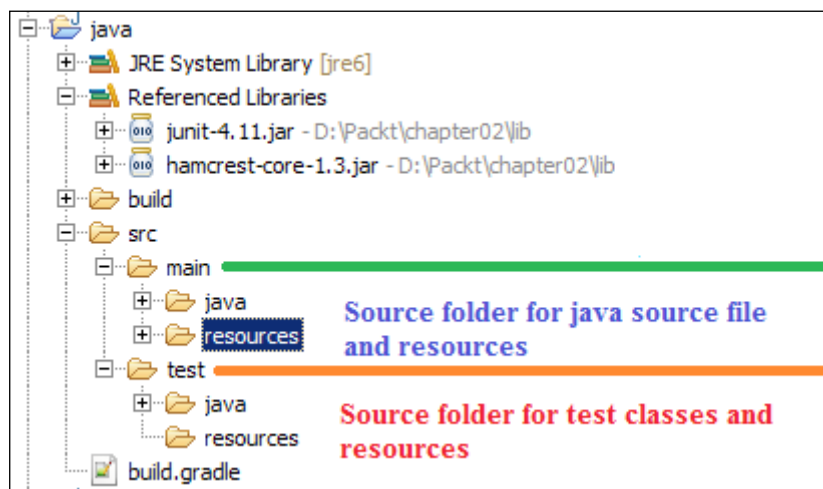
java
JRE System Library [jre6]
Referenced Libraries
junit-4.11.jar - D:\Packt\chapter02\lib
hamcrest-core-1.3.jar - D:\Packt\chapter02\lib
build
src
main
java
resources
test
java
resources
build.gradle

Source folder for java source file and resources

Source folder for test classes and resources